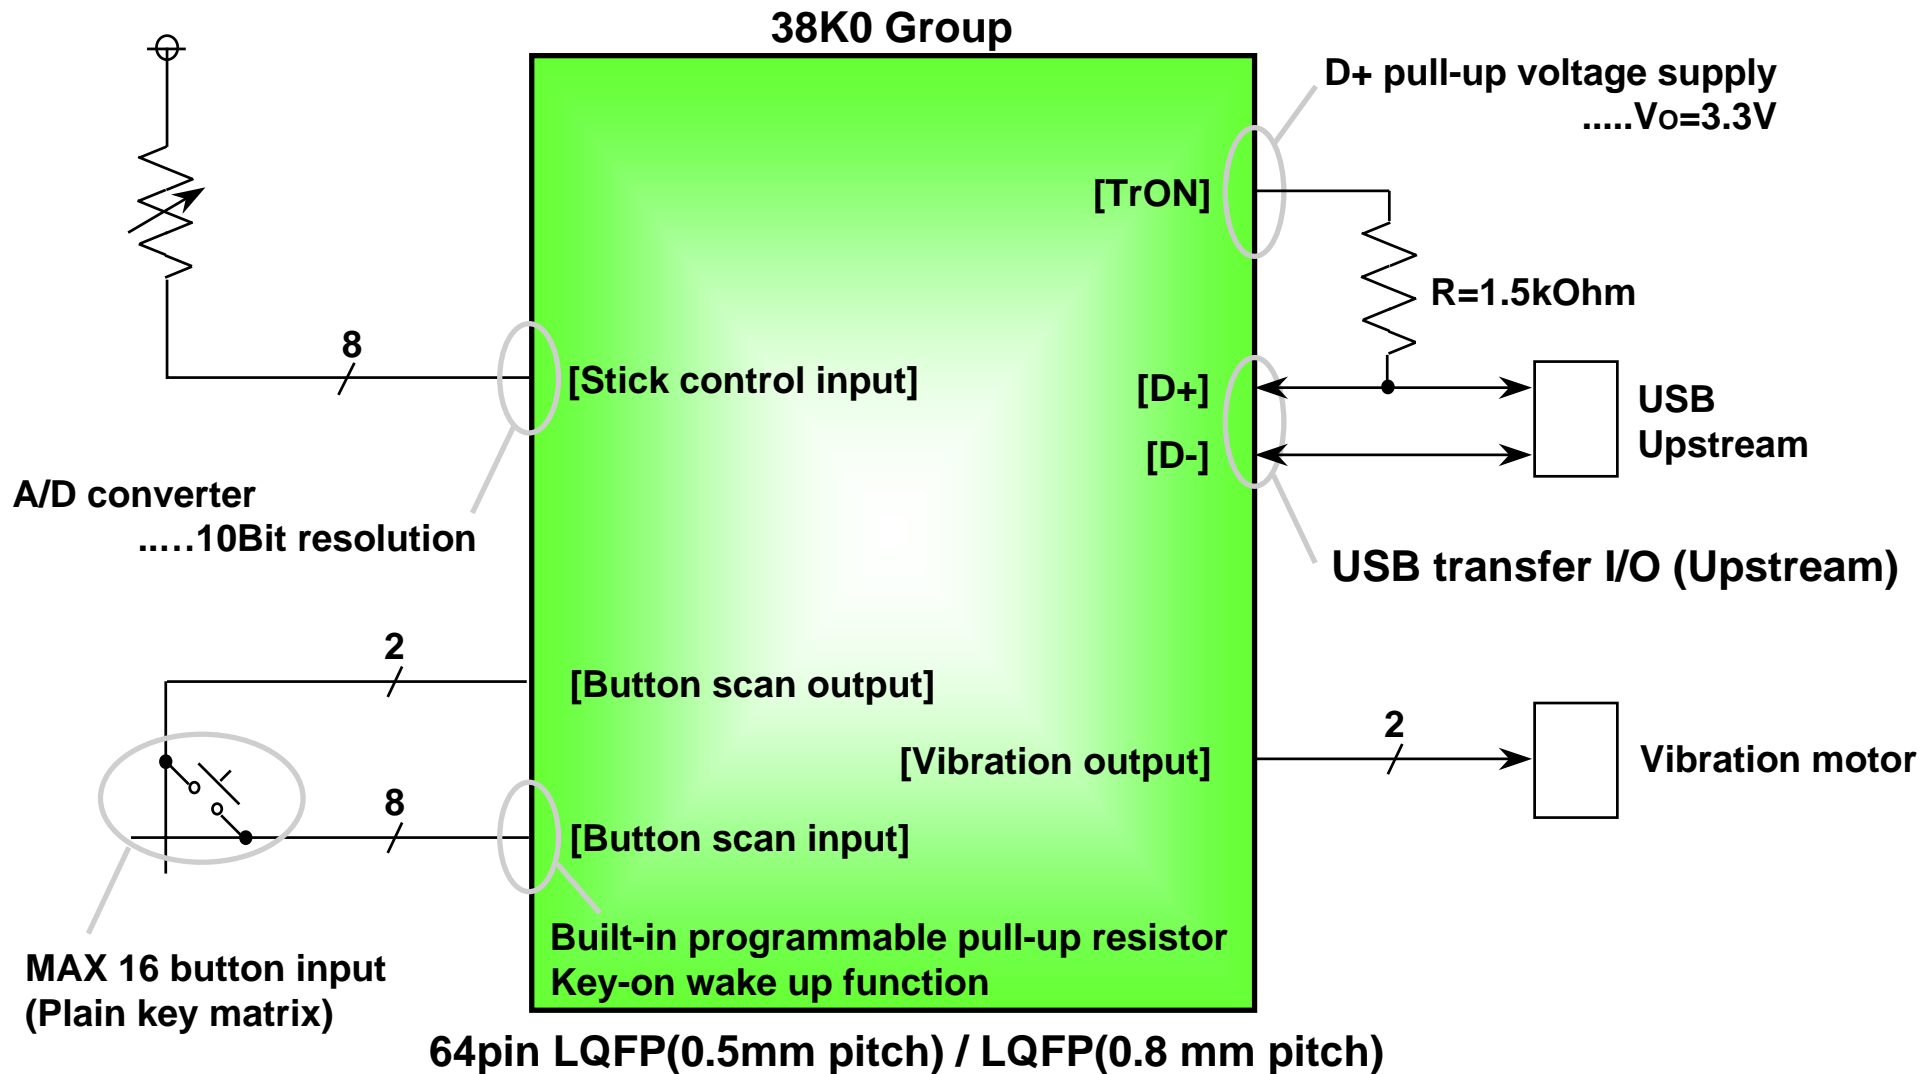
38K0 Group

D+ pull-up voltage supply
.....Vo=3.3V

[TrON]

R=1.5kOhm

8

[Stick control input]

[D+]

USB
Upstream

[D-]

A/D converter
.....10Bit resolution

USB transfer I/O (Upstream)

2

[Button scan output]

2

[Vibration output]

Vibration motor

8

[Button scan input]

MAX 16 button input
(Plain key matrix)

Built-in programmable pull-up resistor
Key-on wake up function

64pin LQFP(0.5mm pitch) / LQFP(0.8 mm pitch)